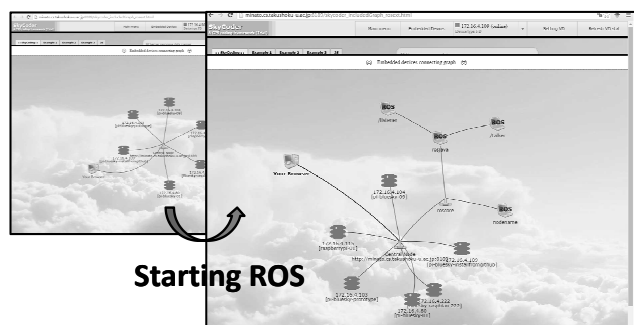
minato.cs.tokushima-u.ac.jp:8080/skycoder_includedGraph_ros.html

SkyCoder

Main menu | Embedded Devices | 172.16.4.199 (online) | Setting IO | Refresh Virtual

ROSCoding | Example 1 | Example 2 | Example 3 | All

(2) Embedded devices connecting graph (?)

ROS
/listener

ROS
/rosout

ROS
/talker

Your Browser

172.16.4.104
[ui-ubuntu-05]

rosnode

nodename

Central Node

172.16.4.111
[raspberrypi-ui]

http://minato.cs.tokushima-u.ac.jp:8080

172.16.4.100
[ui-ubuntu-00]

172.16.4.101
[ui-ubuntu-01]

172.16.4.222
[ui-ubuntu-222]

172.16.4.80
[ui-ubuntu-80]

Starting ROS